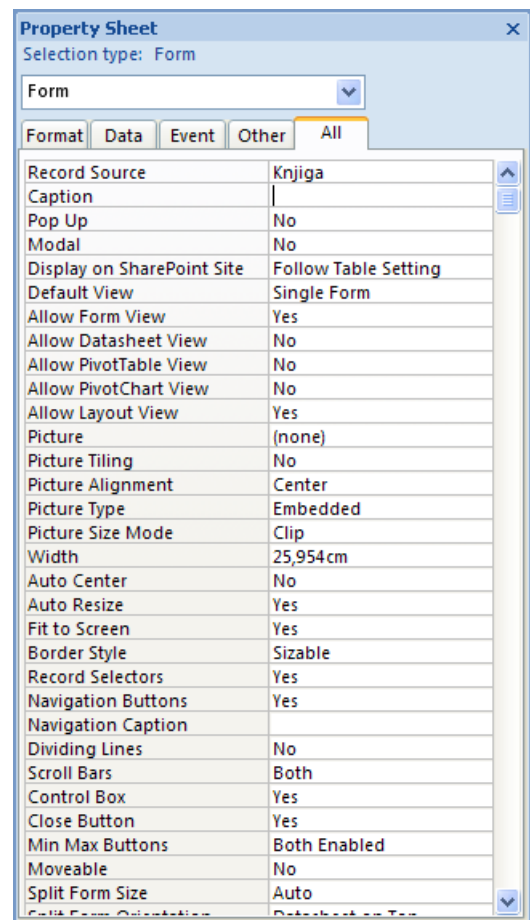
Property Sheet
Selection type: Form

Form

Format | Data | Event | Other | All

| | |
|---|---|
| Record Source | Knjiga |
| Caption | |
| Pop Up | No |
| Modal | No |
| Display on SharePoint Site | Follow Table Setting |
| Default View | Single Form |
| Allow Form View | Yes |
| Allow Datasheet View | No |
| Allow PivotTable View | No |
| Allow PivotChart View | No |
| Allow Layout View | Yes |
| Picture | (none) |
| Picture Tiling | No |
| Picture Alignment | Center |
| Picture Type | Embedded |
| Picture Size Mode | Clip |
| Width | 25,954cm |
| Auto Center | No |
| Auto Resize | Yes |
| Fit to Screen | Yes |
| Border Style | Sizable |
| Record Selectors | Yes |
| Navigation Buttons | Yes |
| Navigation Caption | |
| Dividing Lines | No |
| Scroll Bars | Both |
| Control Box | Yes |
| Close Button | Yes |
| Min Max Buttons | Both Enabled |
| Moveable | No |
| Split Form Size | Auto |
| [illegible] | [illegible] |